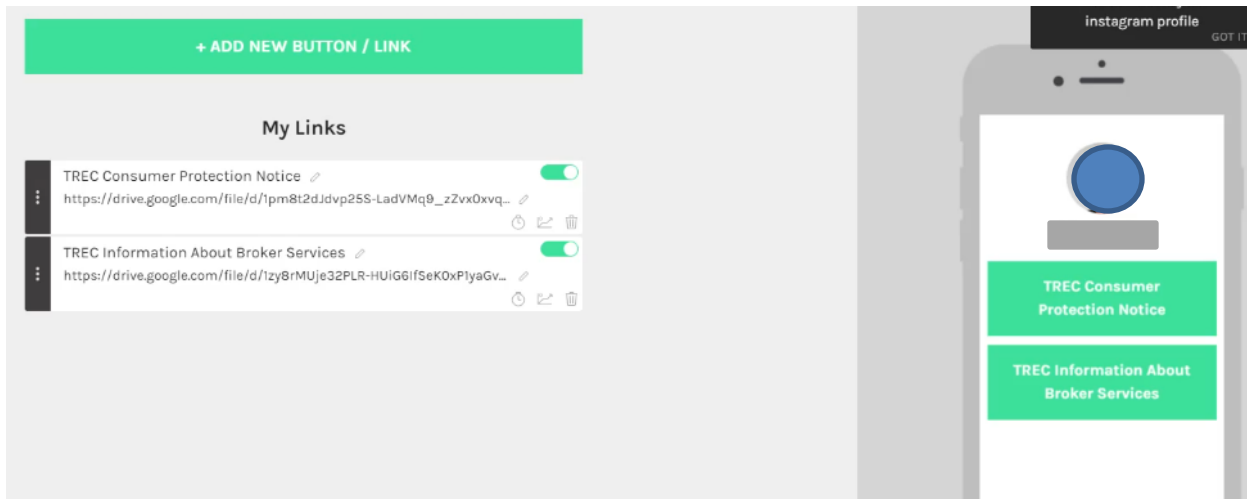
+ ADD NEW BUTTON / LINK

My Links

TREC Consumer Protection Notice
https://drive.google.com/file/d/1pm8t2dJdvp25S-LadVMq9_zZvx0xvq...

TREC Information About Broker Services
https://drive.google.com/file/d/1zy8rMUje32PLR-HUiG6IfSeK0xP1yaGv...

instagram profile
GOT IT

TREC Consumer Protection Notice

TREC Information About Broker Services